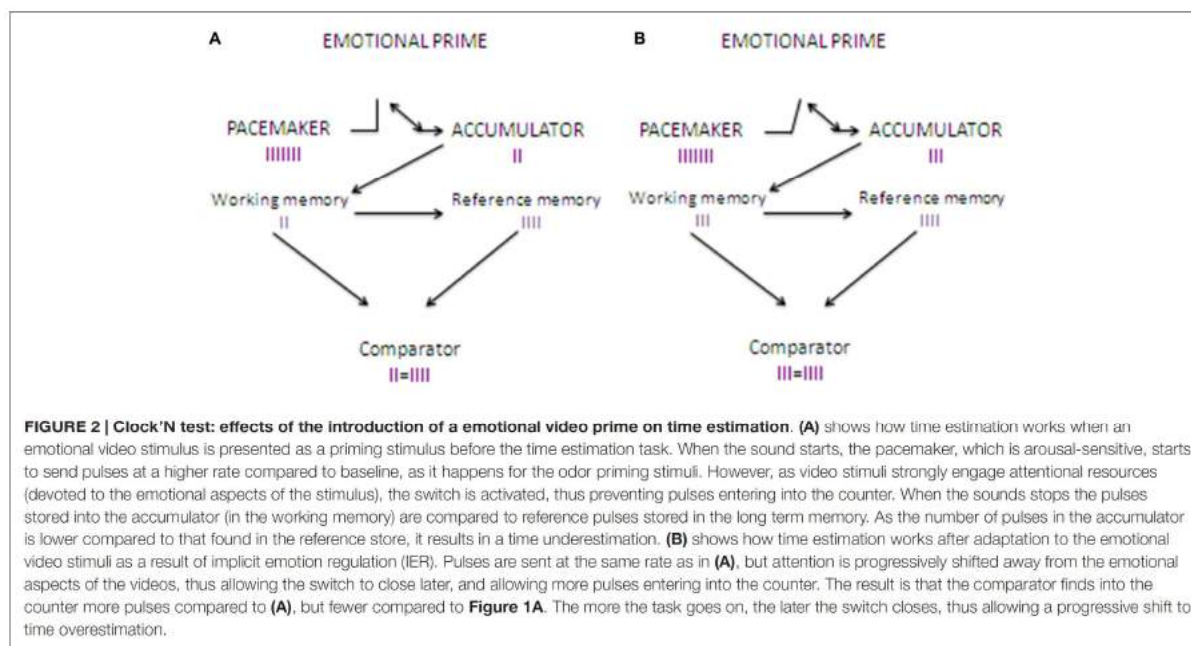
A

EMOTIONAL PRIME

PACEMAKER
IIIIIII

ACCUMULATOR
II

Working memory
II

Reference memory
IIII

Comparator
II=IIII

B

EMOTIONAL PRIME

PACEMAKER
IIIIIII

ACCUMULATOR
III

Working memory
III

Reference memory
IIII

Comparator
III=IIII

**FIGURE 2 | Clock'N test: effects of the introduction of a emotional video prime on time estimation**. **(A)** shows how time estimation works when an emotional video stimulus is presented as a priming stimulus before the time estimation task. When the sound starts, the pacemaker, which is arousal-sensitive, starts to send pulses at a higher rate compared to baseline, as it happens for the odor priming stimuli. However, as video stimuli strongly engage attentional resources (devoted to the emotional aspects of the stimulus), the switch is activated, thus preventing pulses entering into the counter. When the sounds stops the pulses stored into the accumulator (in the working memory) are compared to reference pulses stored in the long term memory. As the number of pulses in the accumulator is lower compared to that found in the reference store, it results in a time underestimation. **(B)** shows how time estimation works after adaptation to the emotional video stimuli as a result of implicit emotion regulation (IER). Pulses are sent at the same rate as in **(A)**, but attention is progressively shifted away from the emotional aspects of the videos, thus allowing the switch to close later, and allowing more pulses entering into the counter. The result is that the comparator finds into the counter more pulses compared to **(A)**, but fewer compared to **Figure 1A**. The more the task goes on, the later the switch closes, thus allowing a progressive shift to time overestimation.